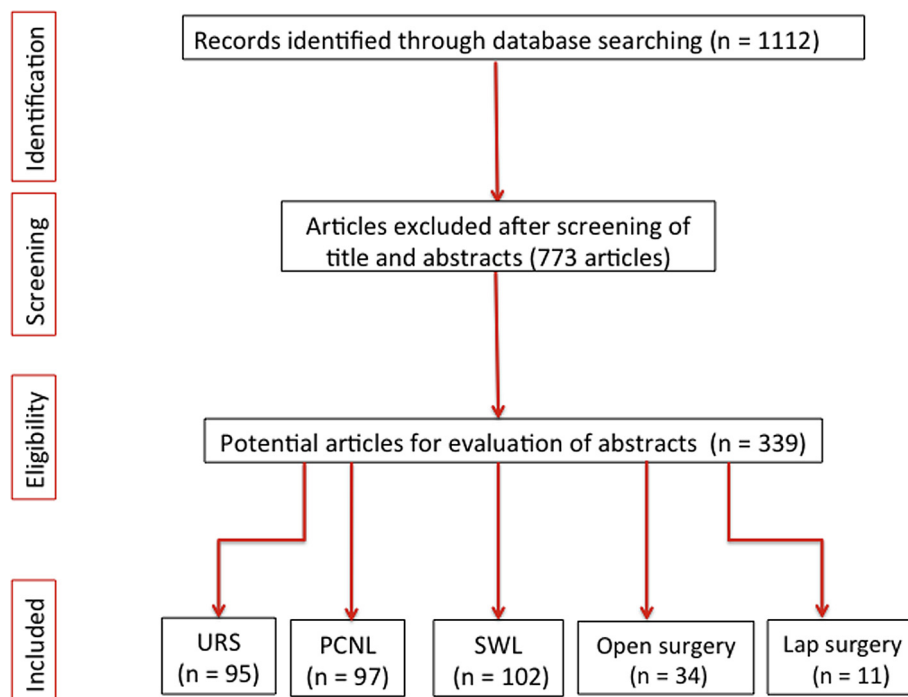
Identification

Records identified through database searching (n = 1112)

Screening

Articles excluded after screening of title and abstracts (773 articles)

Eligibility

Potential articles for evaluation of abstracts (n = 339)

Included

URS (n = 95)

PCNL (n = 97)

SWL (n = 102)

Open surgery (n = 34)

Lap surgery (n = 11)